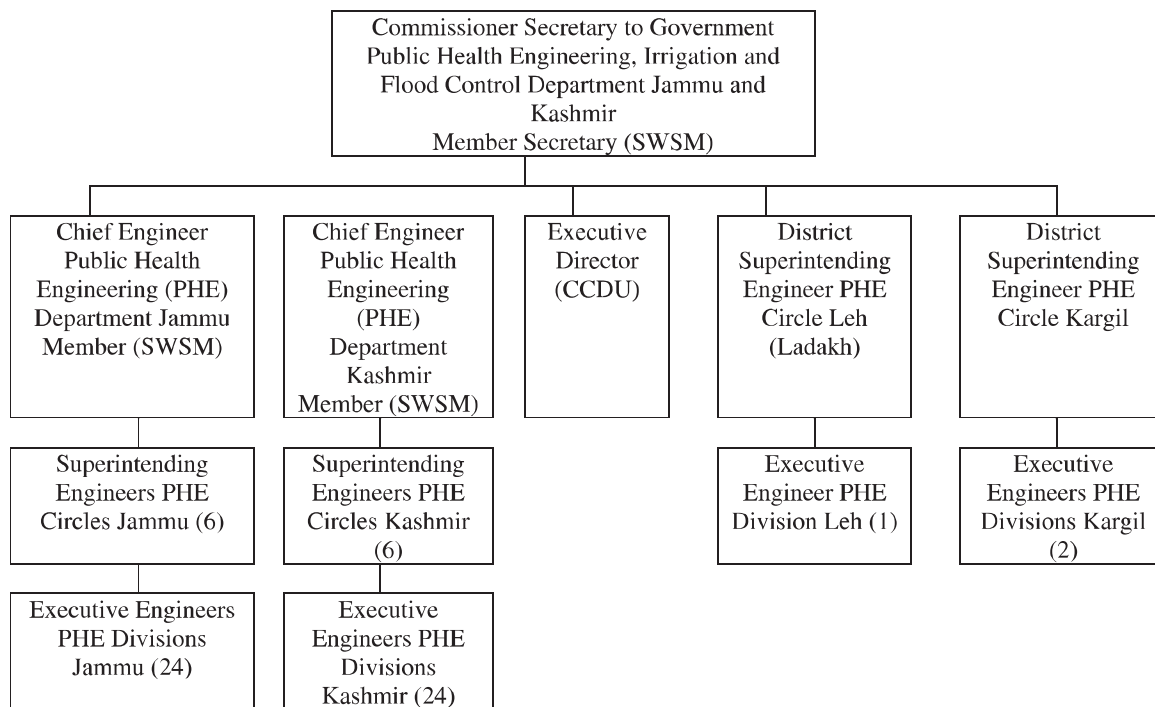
Commissioner Secretary to Government Public Health Engineering, Irrigation and Flood Control Department Jammu and Kashmir
Member Secretary (SWSM)

Chief Engineer Public Health Engineering (PHE) Department Jammu Member (SWSM)

Superintending Engineers PHE Circles Jammu (6)

Executive Engineers PHE Divisions Jammu (24)

Chief Engineer Public Health Engineering (PHE) Department Kashmir Member (SWSM)

Superintending Engineers PHE Circles Kashmir (6)

Executive Engineers PHE Divisions Kashmir (24)

Executive Director (CCDU)

District Superintending Engineer PHE Circle Leh (Ladakh)

Executive Engineer PHE Division Leh (1)

District Superintending Engineer PHE Circle Kargil

Executive Engineers PHE Divisions Kargil (2)